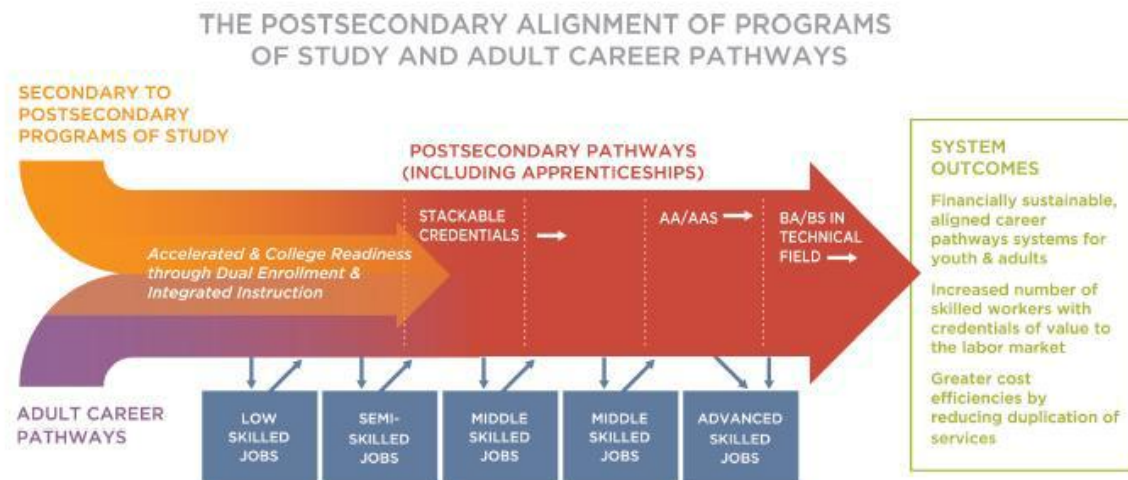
THE POSTSECONDARY ALIGNMENT OF PROGRAMS OF STUDY AND ADULT CAREER PATHWAYS

SECONDARY TO POSTSECONDARY PROGRAMS OF STUDY

POSTSECONDARY PATHWAYS (INCLUDING APPRENTICESHIPS)

Accelerated & College Readiness through Dual Enrollment & Integrated Instruction

STACKABLE CREDENTIALS

AA/AAS

BA/BS IN TECHNICAL FIELD

SYSTEM OUTCOMES

Financially sustainable, aligned career pathways systems for youth & adults

Increased number of skilled workers with credentials of value to the labor market

Greater cost efficiencies by reducing duplication of services

ADULT CAREER PATHWAYS

LOW SKILLED JOBS

SEMI-SKILLED JOBS

MIDDLE SKILLED JOBS

MIDDLE SKILLED JOBS

ADVANCED SKILLED JOBS